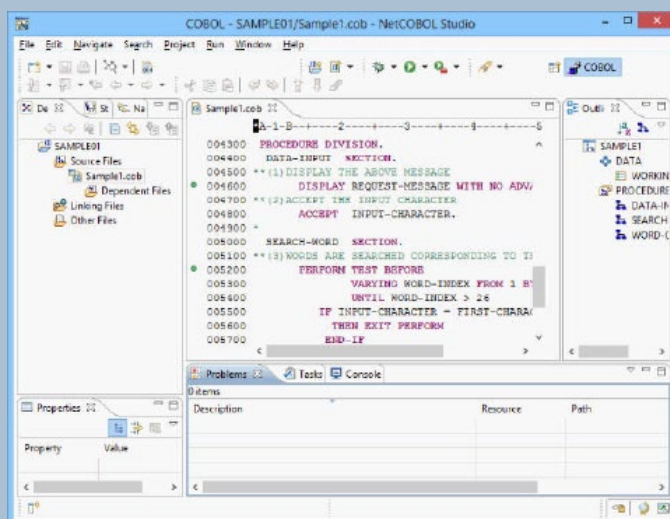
COBOL - SAMPLE01/Sample1.cob - NetCOBOL Studio

File Edit Navigate Search Project Run Window Help

COBOL

De St Na

SAMPLE01
Source Files
Sample1.cob
Dependent Files
Linkage Files
Other Files

Sample1.cob

A-1-B--------2--------3--------4--------5

004300 PROCEDURE DIVISION.
004400 DATA-INPUT SECTION.
004500 **(1)DISPLAY THE ABOVE MESSAGE
004600 DISPLAY REQUEST-MESSAGE WITH NO ADVA
004700 **(2)ACCEPT THE INPUT CHARACTER
004800 ACCEPT INPUT-CHARACTER.
004900 *
005000 SEARCH-WORD SECTION.
005100 **(3)WORDS ARE SEARCHED CORRESPONDING TO TH
005200 PERFORM TEST BEFORE
005300 VARYING WORD-INDEX FROM 1 BY
005400 UNTIL WORD-INDEX > 26
005500 IF INPUT-CHARACTER = FIRST-CHARAC
005600 THEN EXIT PERFORM
005700 END-IF

Outl

SAMPLE1
DATA
WORKIN
PROCEDURE
DATA-IN
SEARCH
WORD-C

Properties

Property
Value

Problems
Tasks
Console

0 items

Description
Resource
Path